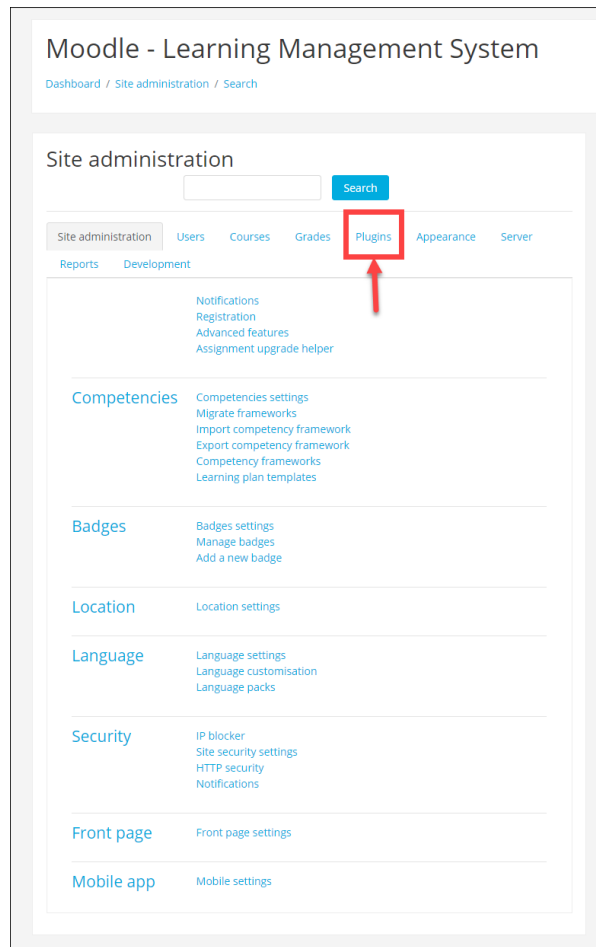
Moodle - Learning Management System

Dashboard / Site administration / Search

Site administration

Search

Site administration Users Courses Grades Plugins Appearance Server Reports Development

Notifications
Registration
Advanced features
Assignment upgrade helper

Competencies
Competencies settings
Migrate frameworks
Import competency framework
Export competency framework
Competency frameworks
Learning plan templates

Badges
Badges settings
Manage badges
Add a new badge

Location
Location settings

Language
Language settings
Language customisation
Language packs

Security
IP blocker
Site security settings
HTTP security
Notifications

Front page
Front page settings

Mobile app
Mobile settings